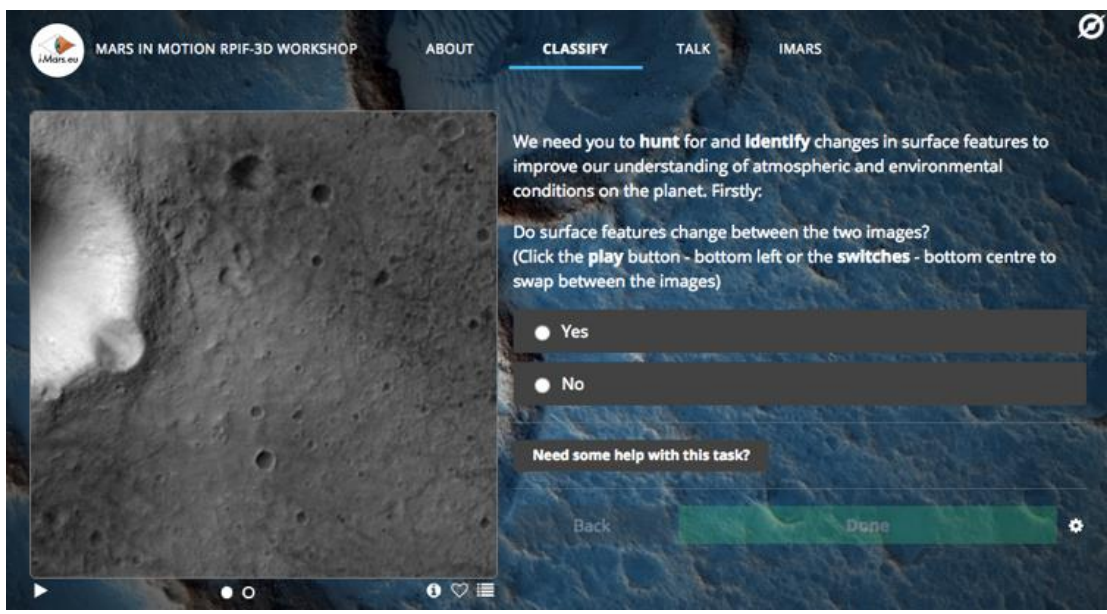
iMars.eu MARS IN MOTION RPIF-3D WORKSHOP ABOUT CLASSIFY TALK IMARS

We need you to **hunt** for and **identify** changes in surface features to improve our understanding of atmospheric and environmental conditions on the planet. Firstly:

Do surface features change between the two images?
(Click the **play** button - bottom left or the **switches** - bottom centre to swap between the images)

Yes

No

Need some help with this task?

Back Done